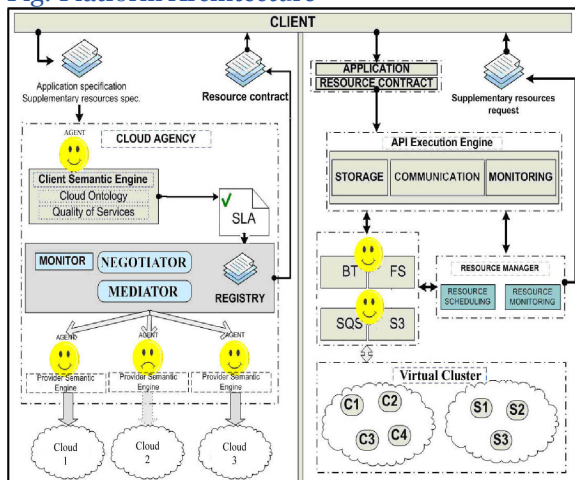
Fig. Platform Architecture

CLIENT

Application specification
Supplementary resources spec.

Resource contract

AGENT

CLOUD AGENCY

Client Semantic Engine
Cloud Ontology
Quality of Services

SLA

MONITOR
NEGOTIATOR
MEDIATOR
REGISTRY

AGENT
AGENT
AGENT

Provider Semantic Engine
Provider Semantic Engine
Provider Semantic Engine

Cloud 1
Cloud 2
Cloud 3

APPLICATION
RESOURCE CONTRACT

Supplementary resources request

API Execution Engine

STORAGE
COMMUNICATION
MONITORING

BT
FS
SQS
S3

RESOURCE MANAGER
RESOURCE SCHEDULING
RESOURCE MONITORING

Virtual Cluster

C1
C2
C3
C4
S1
S2
S3